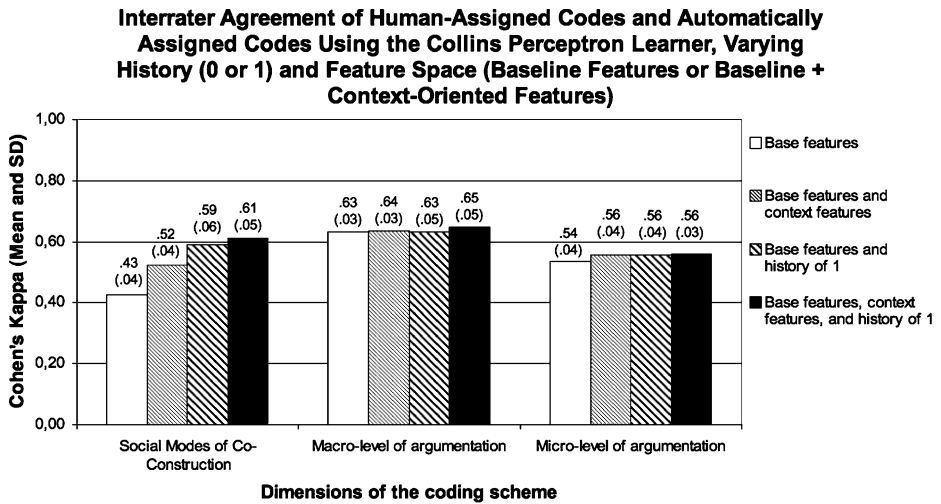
Interrater Agreement of Human-Assigned Codes and Automatically Assigned Codes Using the Collins Perceptron Learner, Varying History (0 or 1) and Feature Space (Baseline Features or Baseline + Context-Oriented Features)

Cohen's Kappa (Mean and SD)

1,00
0,80
0,60
0,40
0,20
0,00

.43 (.04)
.52 (.04)
.59 (.06)
.61 (.05)
.63 (.03)
.64 (.03)
.63 (.05)
.65 (.05)
.54 (.04)
.56 (.04)
.56 (.04)
.56 (.03)

Social Modes of Co-Construction
Macro-level of argumentation
Micro-level of argumentation

Dimensions of the coding scheme

Base features
Base features and context features
Base features and history of 1
Base features, context features, and history of 1